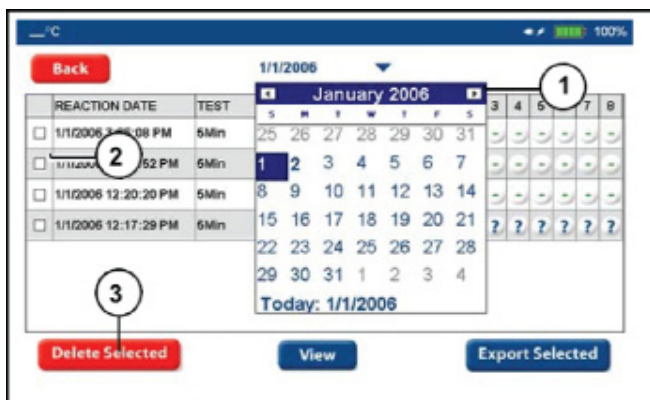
__°C 100%

Back

1/1/2006

January 2006

| S | M | T | W | T | F | S |
|---|---|---|---|---|---|---|
| 25 | 26 | 27 | 28 | 29 | 30 | 31 |
| 1 | 2 | 3 | 4 | 5 | 6 | 7 |
| 8 | 9 | 10 | 11 | 12 | 13 | 14 |
| 15 | 16 | 17 | 18 | 19 | 20 | 21 |
| 22 | 23 | 24 | 25 | 26 | 27 | 28 |
| 29 | 30 | 31 | 1 | 2 | 3 | 4 |

Today: 1/1/2006

| | REACTION DATE | TEST | 3 | 4 | 5 | | 7 | 8 |
|---|---|---|---|---|---|---|---|---|
| ☐ | 1/1/2006 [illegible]:08 PM | 5Min | | | | | | |
| ☐ | 1/1/2006 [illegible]:52 PM | 6Min | | | | | | |
| ☐ | 1/1/2006 12:20:20 PM | 5Min | | | | | | |
| ☐ | 1/1/2006 12:17:29 PM | 6Min | ? | ? | ? | ? | ? | ? |

1

2

3

Delete Selected

View

Export Selected